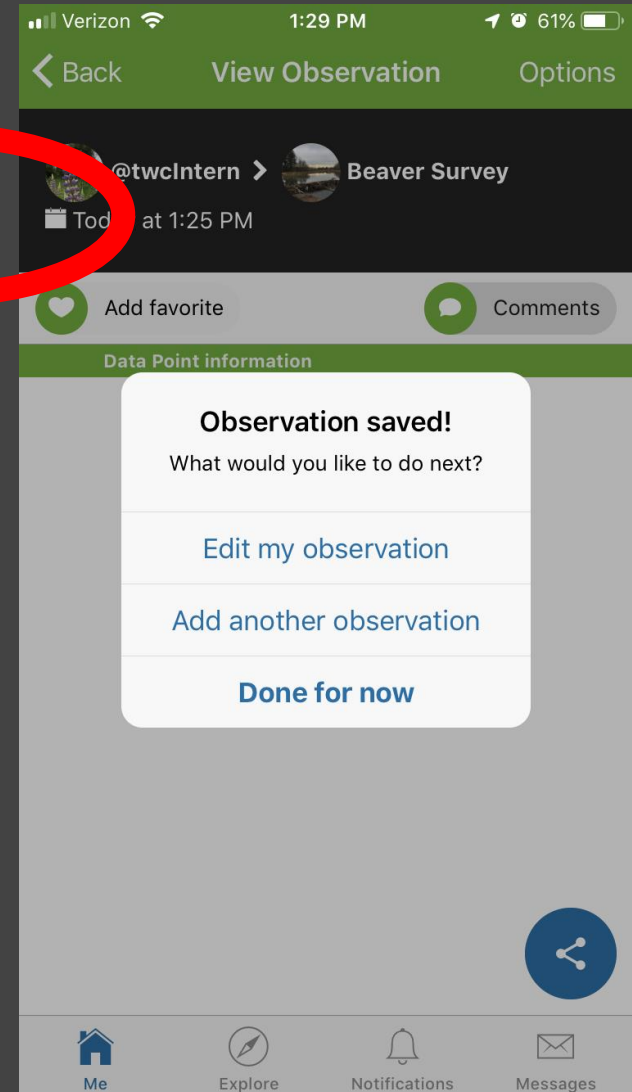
Verizon 1:29 PM 61%

Back View Observation Options

@twcIntern > Beaver Survey

Tod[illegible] at 1:25 PM

Add favorite

Comments

Data Point information

Observation saved!

What would you like to do next?

Edit my observation

Add another observation

Done for now

Me Explore Notifications Messages